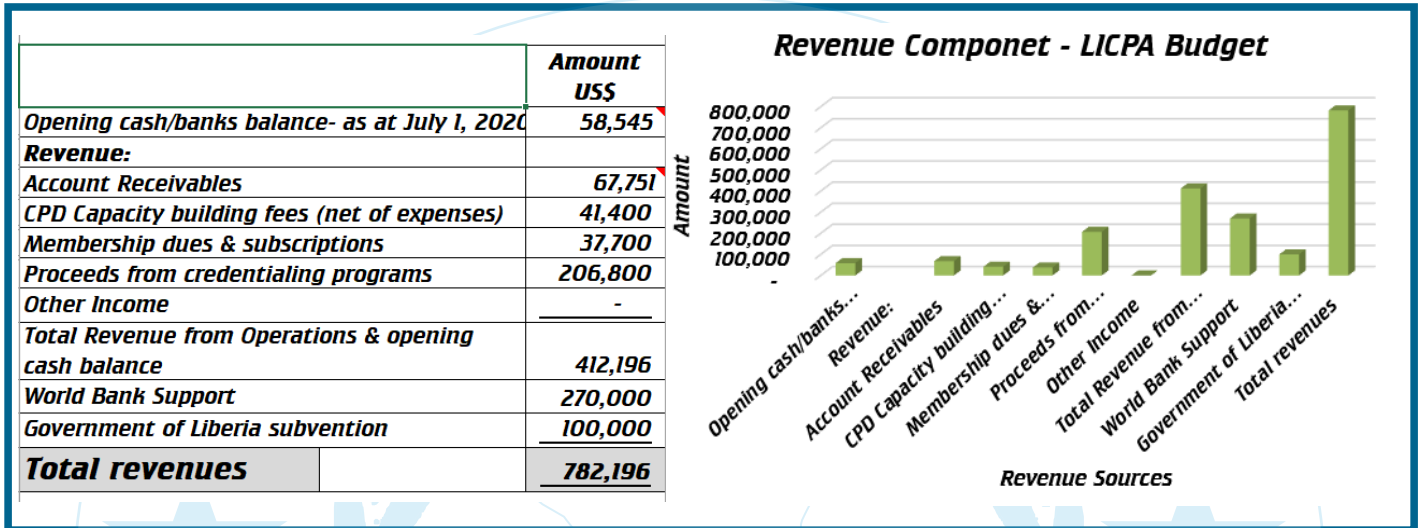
| | Amount US$ |
|---|---|
| Opening cash/banks balance- as at July 1, 202C | 58,545 |
| **Revenue:** | |
| Account Receivables | 67,751 |
| CPD Capacity building fees (net of expenses) | 41,400 |
| Membership dues & subscriptions | 37,700 |
| Proceeds from credentialing programs | 206,800 |
| Other Income | - |
| Total Revenue from Operations & opening cash balance | 412,196 |
| World Bank Support | 270,000 |
| Government of Liberia subvention | 100,000 |
| **Total revenues** | 782,196 |

Revenue Componet - LICPA Budget

Amount

800,000
700,000
600,000
500,000
400,000
300,000
200,000
100,000
-

Opening cash/banks...
Revenue:
Account Receivables
CPD Capacity building...
Membership dues &...
Proceeds from...
Other Income
Total Revenue from...
World Bank Support
Government of Liberia...
Total revenues

Revenue Sources